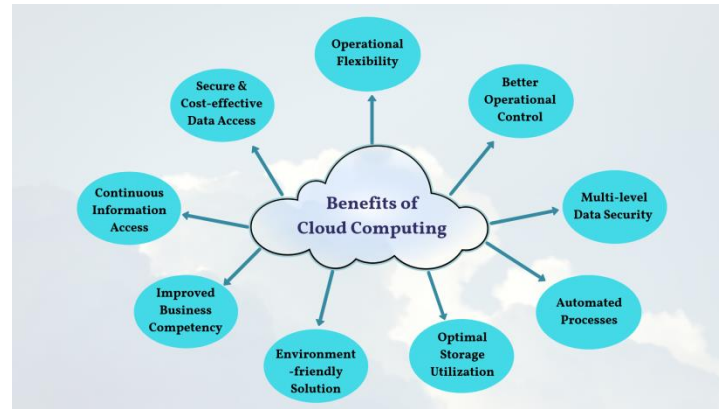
Benefits of Cloud Computing

Operational Flexibility

Better Operational Control

Multi-level Data Security

Automated Processes

Optimal Storage Utilization

Environment -friendly Solution

Improved Business Competency

Continuous Information Access

Secure & Cost-effective Data Access